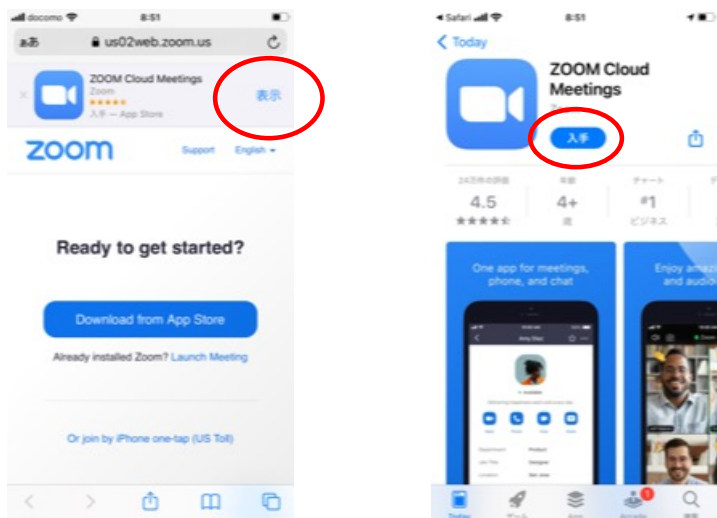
docomo 8:51
ああ us02web.zoom.us
ZOOM Cloud Meetings
Zoom
入手 — App Store
表示
zoom
Support English
Ready to get started?
Download from App Store
Already installed Zoom? Launch Meeting
Or join by iPhone one-tap (US Toll)

Safari 8:51
Today
ZOOM Cloud Meetings
入手
4.5
4+
#1
ビジネス
One app for meetings, phone, and chat
Enjoy amaz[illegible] and audio
Amy Diaz
Today
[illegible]
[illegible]
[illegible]